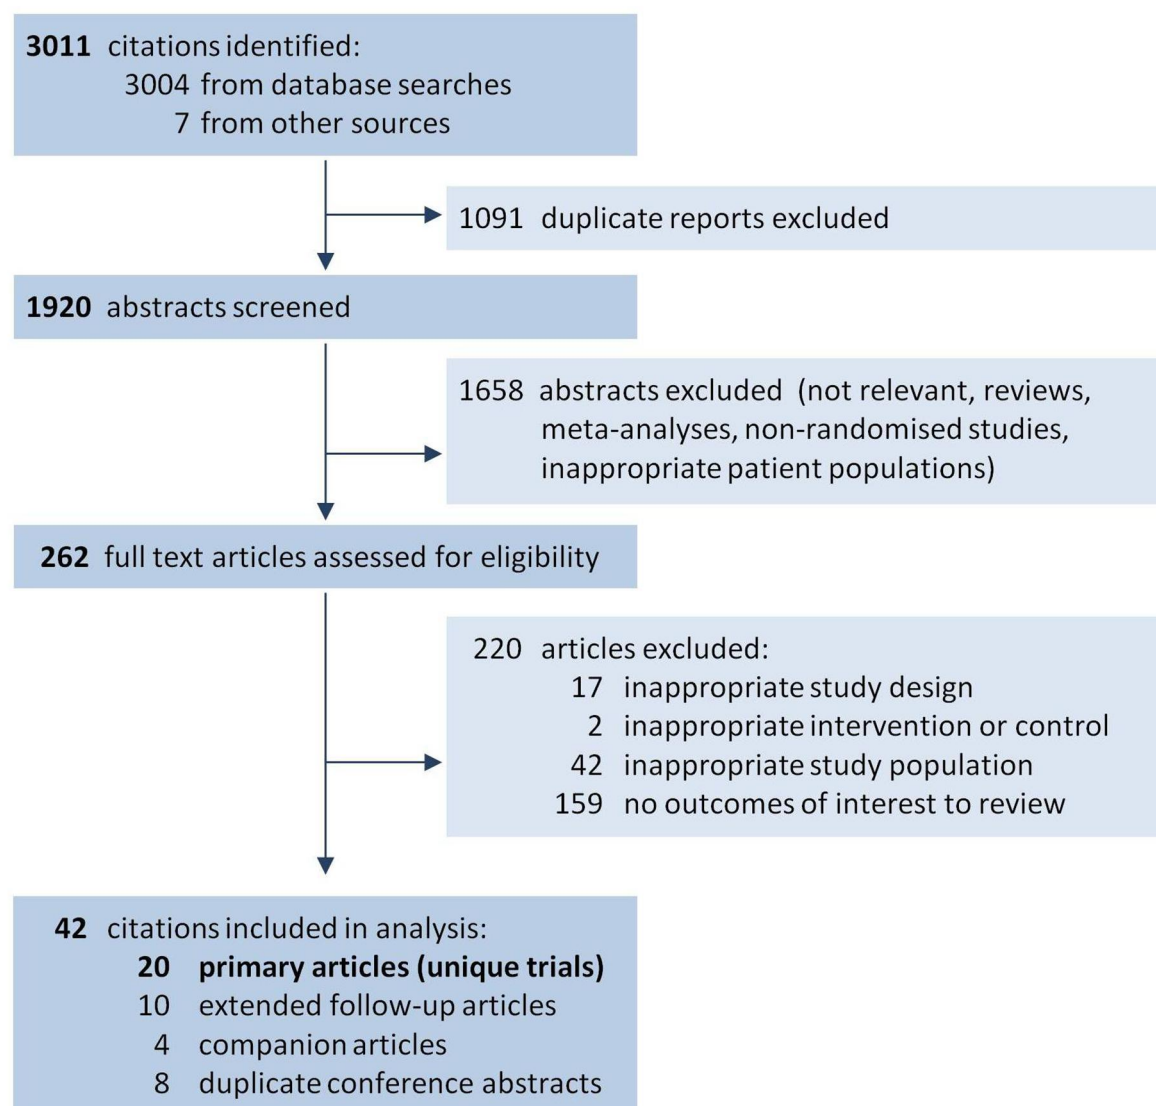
**3011** citations identified:
3004 from database searches
7 from other sources

1091 duplicate reports excluded

**1920** abstracts screened

1658 abstracts excluded (not relevant, reviews, meta-analyses, non-randomised studies, inappropriate patient populations)

**262** full text articles assessed for eligibility

220 articles excluded:
17 inappropriate study design
2 inappropriate intervention or control
42 inappropriate study population
159 no outcomes of interest to review

**42** citations included in analysis:
**20 primary articles (unique trials)**
10 extended follow-up articles
4 companion articles
8 duplicate conference abstracts